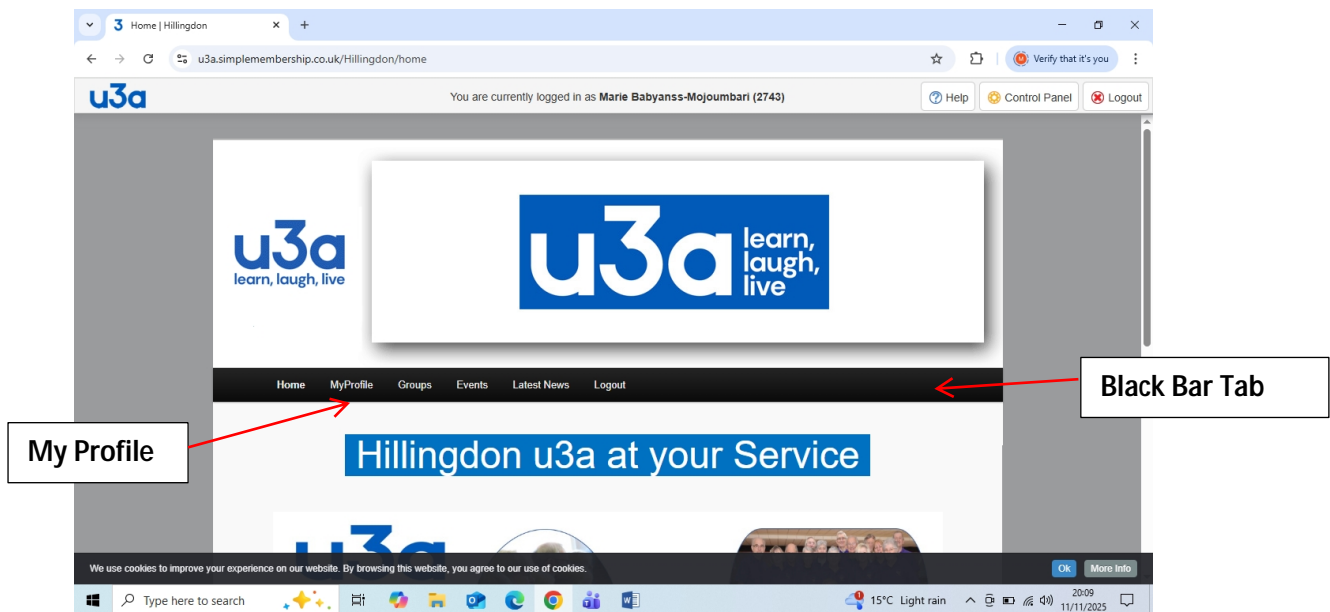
Home | Hillingdon

u3a.simplemembership.co.uk/Hillingdon/home

Verify that it's you

u3a

You are currently logged in as **Marie Babyanss-Mojoumbari (2743)**

Help

Control Panel

Logout

u3a
learn, laugh, live

u3a learn, laugh, live

Home MyProfile Groups Events Latest News Logout

Black Bar Tab

My Profile

Hillingdon u3a at your Service

We use cookies to improve your experience on our website. By browsing this website, you agree to our use of cookies.

Ok

More Info

Type here to search

15°C Light rain

20:09
11/11/2025